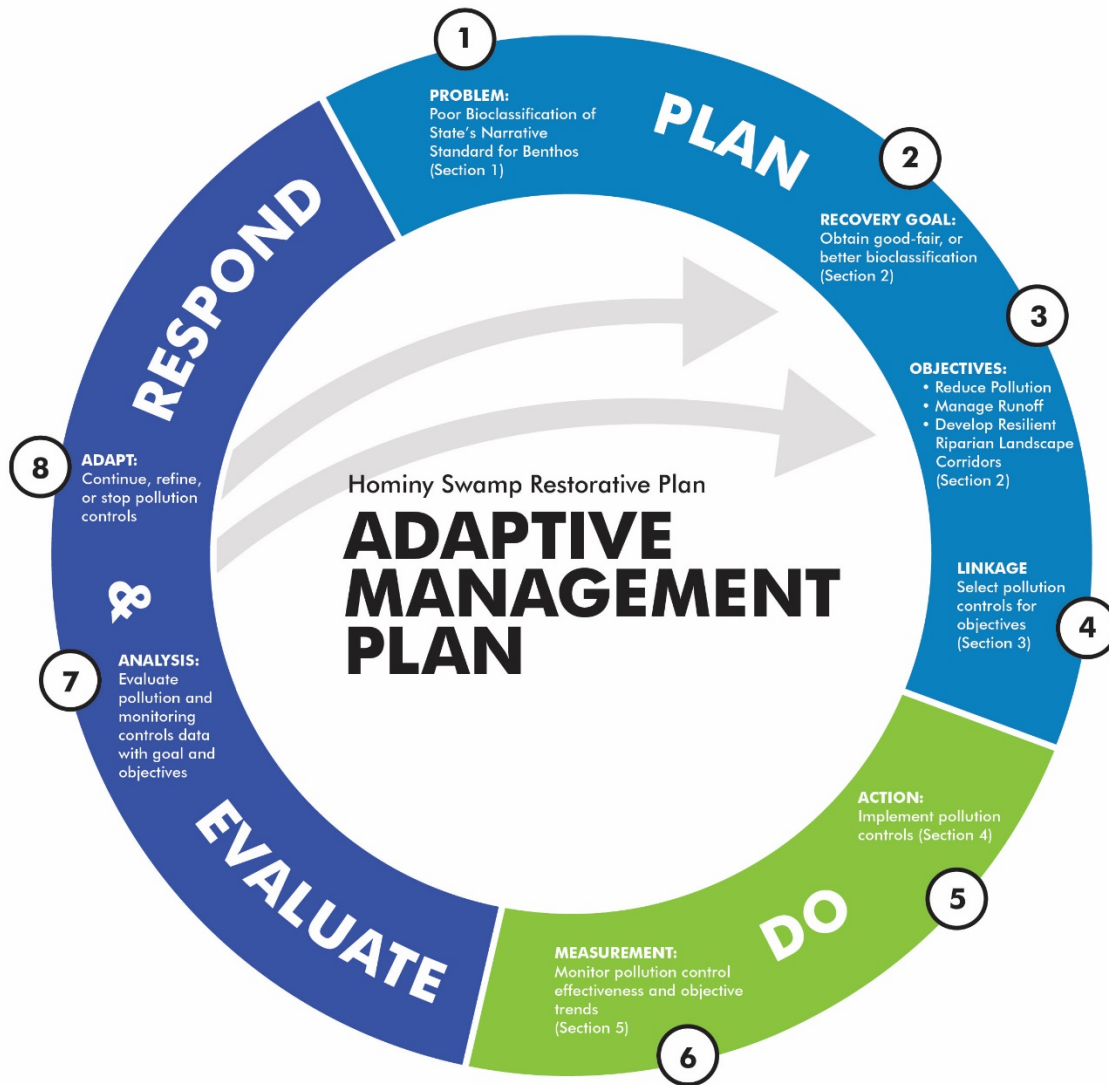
Hominy Swamp Restorative Plan
ADAPTIVE MANAGEMENT PLAN

PLAN

1
PROBLEM:
Poor Bioclassification of State's Narrative Standard for Benthos (Section 1)

2
RECOVERY GOAL:
Obtain good-fair, or better bioclassification (Section 2)

3
OBJECTIVES:
• Reduce Pollution
• Manage Runoff
• Develop Resilient Riparian Landscape Corridors
(Section 2)

4
LINKAGE
Select pollution controls for objectives (Section 3)

DO

5
ACTION:
Implement pollution controls (Section 4)

6
MEASUREMENT:
Monitor pollution control effectiveness and objective trends
(Section 5)

EVALUATE

7
ANALYSIS:
Evaluate pollution and monitoring controls data with goal and objectives

&

8
ADAPT:
Continue, refine, or stop pollution controls

RESPOND